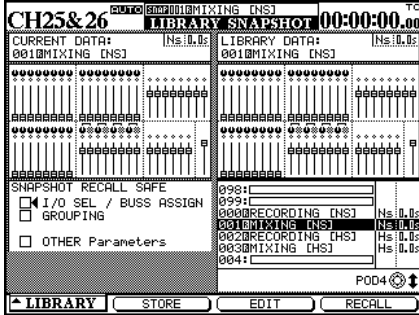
CH25&26 AUTO SNAP001 MIXING [NS] LIBRARY SNAPSHOT 00:00:00.00

CURRENT DATA: Ns 0.0s
001 MIXING [NS]

LIBRARY DATA: Ns 0.0s
001 MIXING [NS]

SNAPSHOT RECALL SAFE
I/O SEL / BUSS ASSIGN
GROUPING

OTHER Parameters

098:
099:
000 RECORDING [NS] Ns 0.0s
001 MIXING [NS] Ns 0.0s
002 RECORDING [HS] Hs 0.0s
003 MIXING [HS] Hs 0.0s
004:

POD4

LIBRARY
STORE
EDIT
RECALL